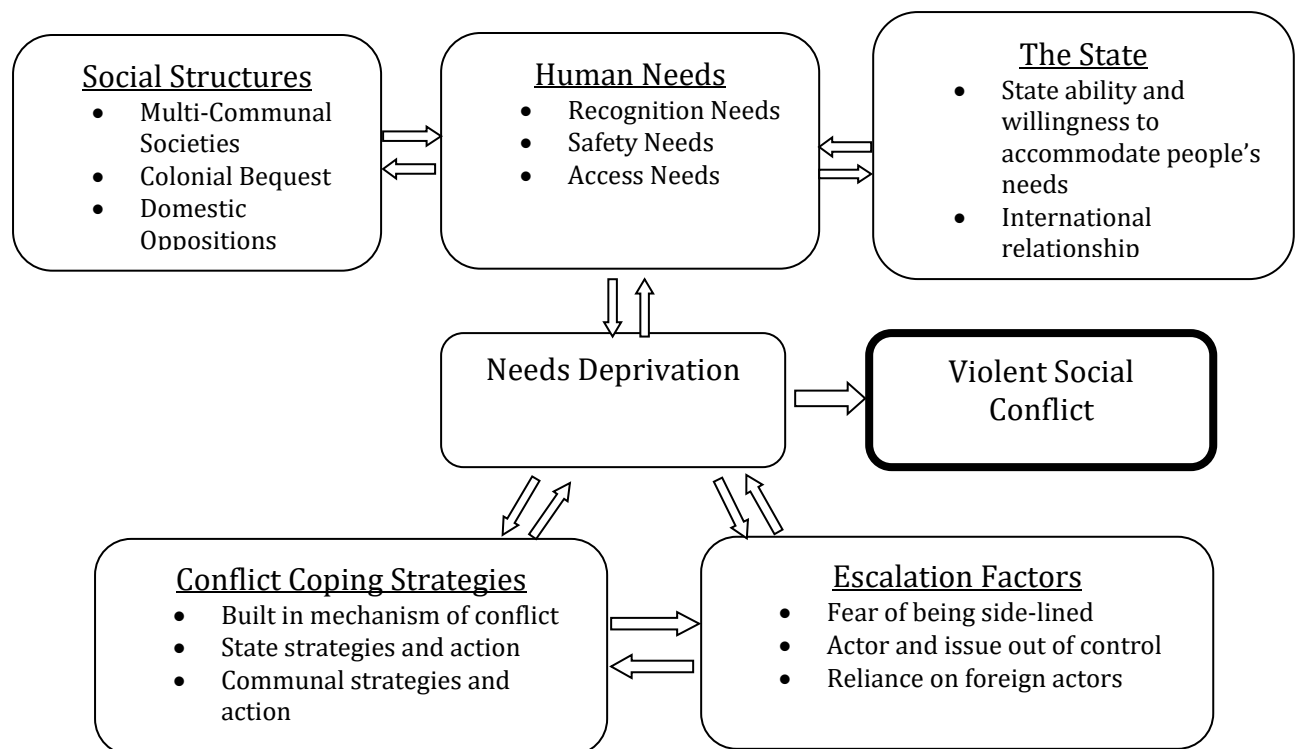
Social Structures
- Multi-Communal Societies
- Colonial Bequest
- Domestic Oppositions

Human Needs
- Recognition Needs
- Safety Needs
- Access Needs

The State
- State ability and willingness to accommodate people's needs
- International relationship

Needs Deprivation

Violent Social Conflict

Conflict Coping Strategies
- Built in mechanism of conflict
- State strategies and action
- Communal strategies and action

Escalation Factors
- Fear of being side-lined
- Actor and issue out of control
- Reliance on foreign actors